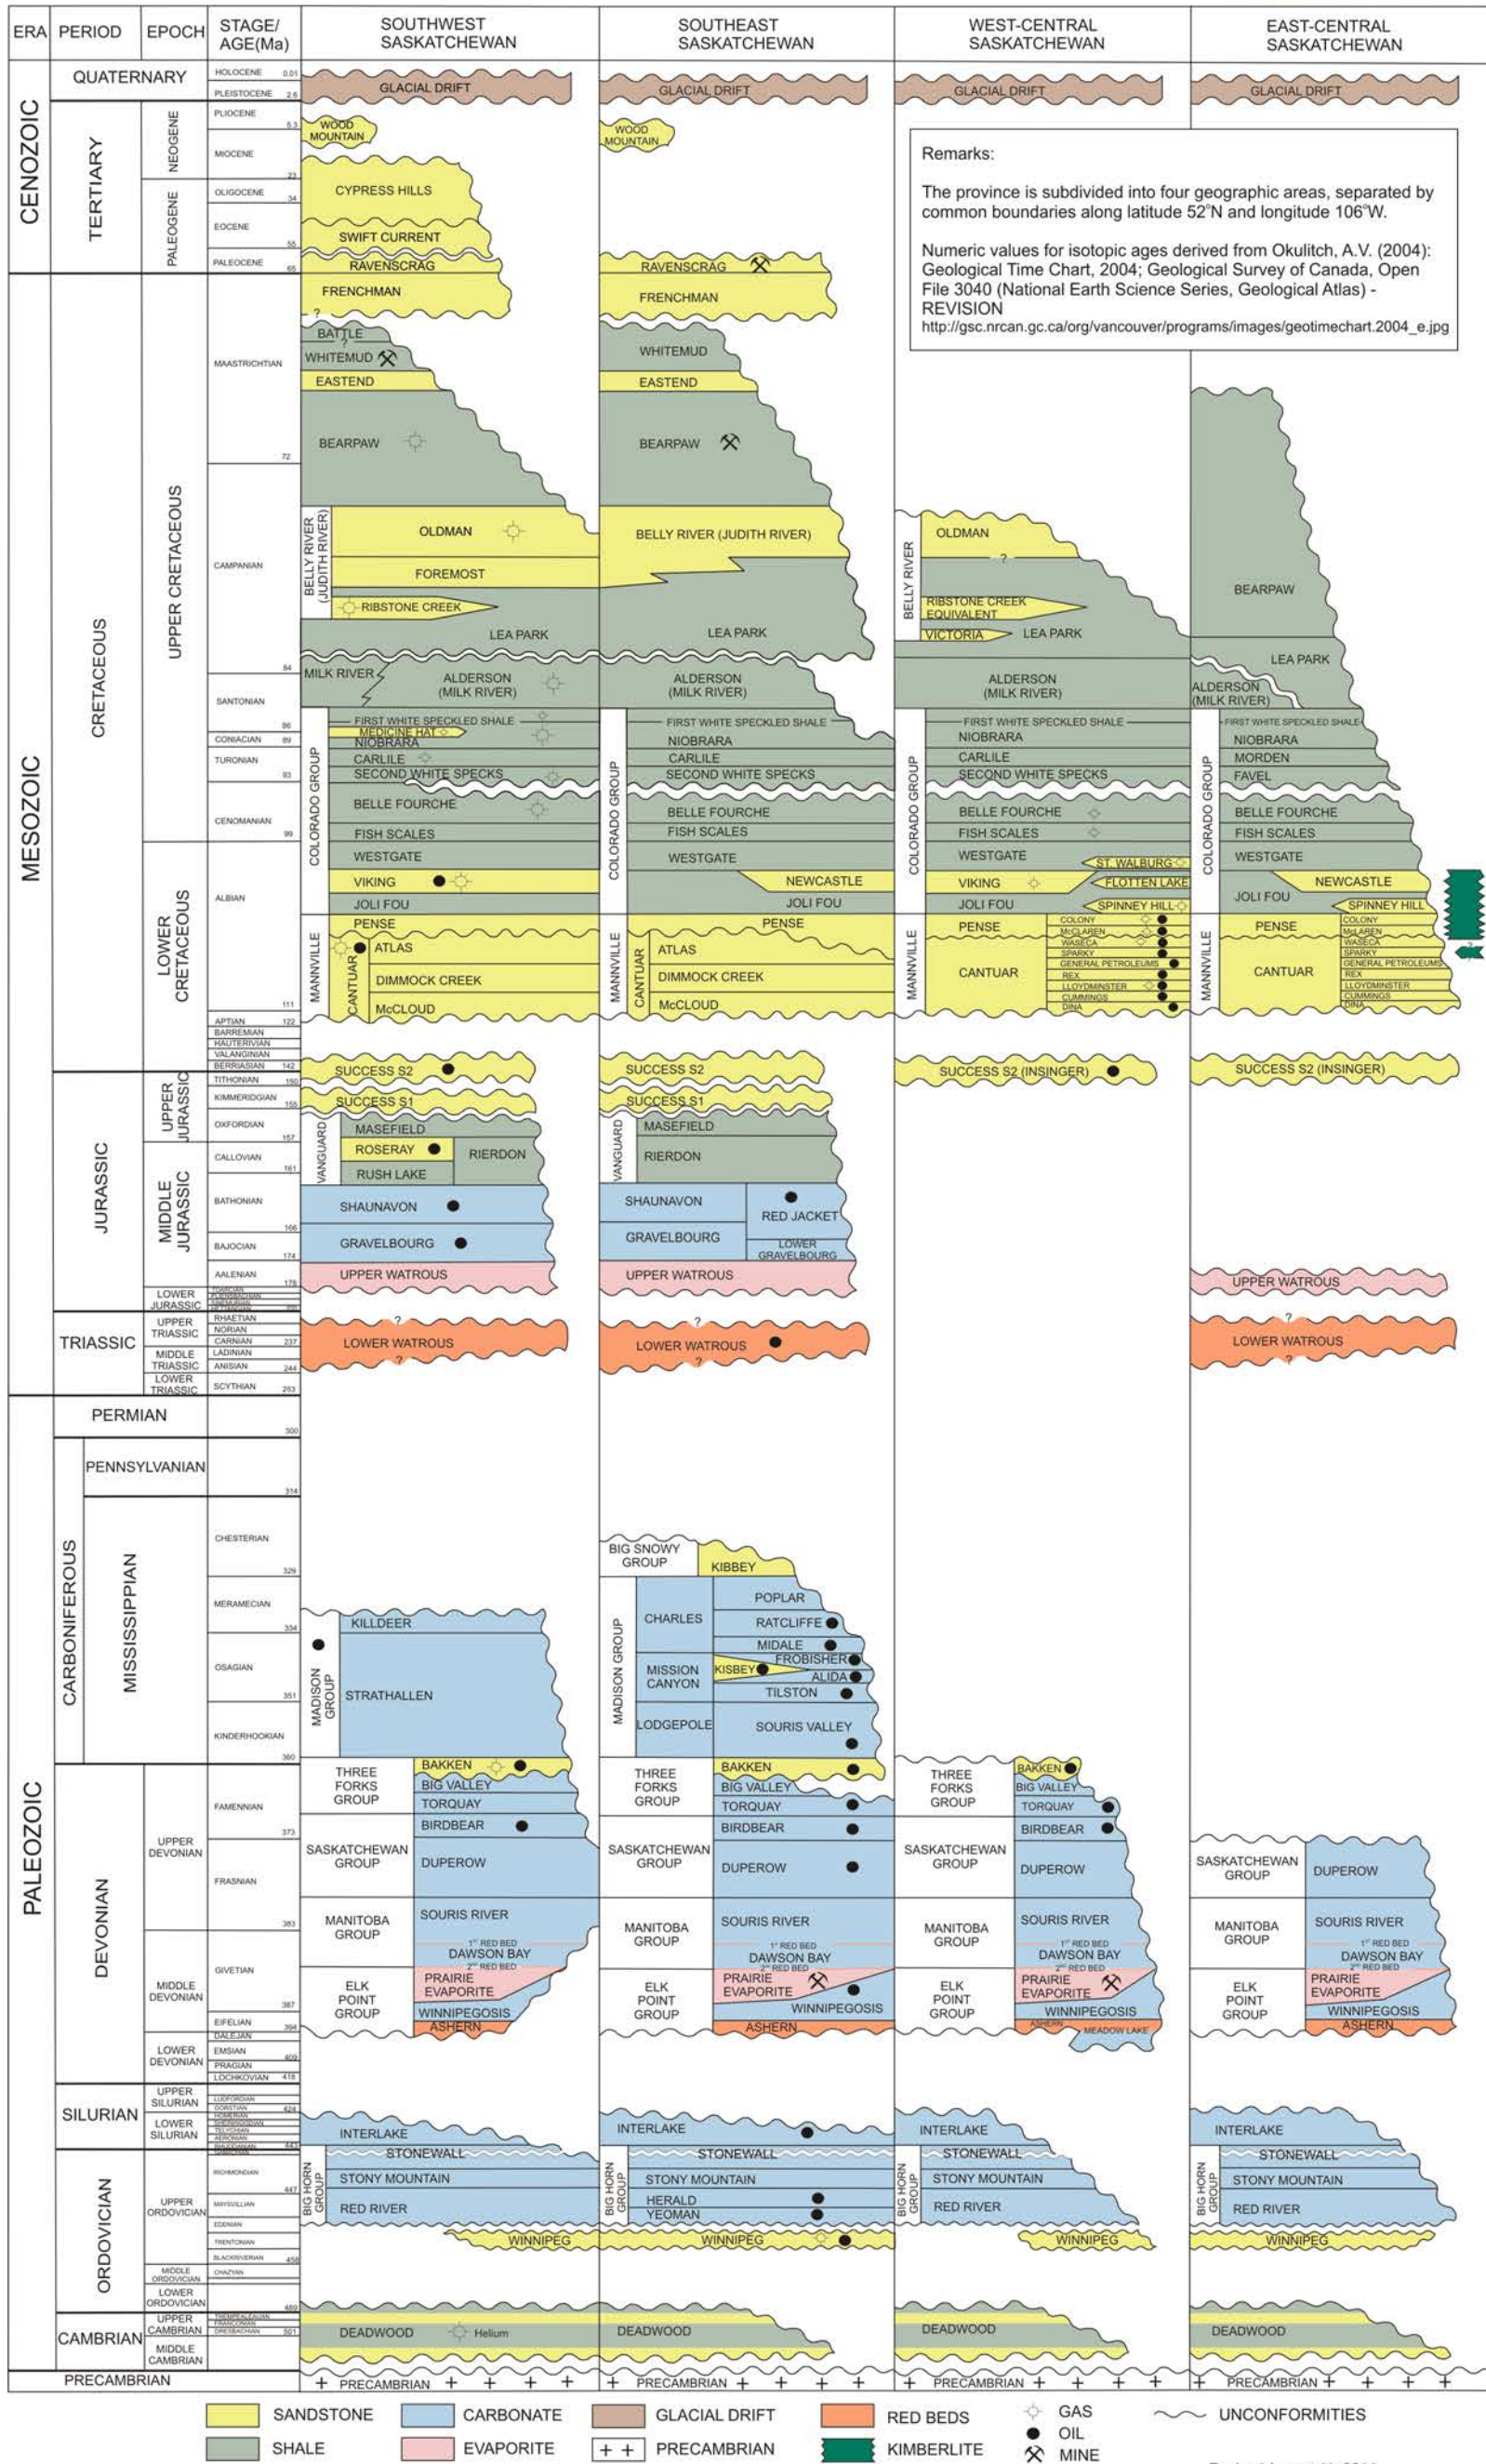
| ERA | PERIOD | EPOCH | STAGE/ AGE(Ma) | SOUTHWEST SASKATCHEWAN | SOUTHEAST SASKATCHEWAN | WEST-CENTRAL SASKATCHEWAN | EAST-CENTRAL SASKATCHEWAN |
|---|---|---|---|---|---|---|---|

CENOZOIC
QUATERNARY
HOLOCENE 0.01
PLEISTOCENE 2.6
GLACIAL DRIFT
GLACIAL DRIFT
GLACIAL DRIFT
GLACIAL DRIFT

TERTIARY
NEOGENE
PLIOCENE 5.3
MIOCENE 23
PALEOGENE
OLIGOCENE 34
EOCENE 55
PALEOCENE 65

WOOD MOUNTAIN
CYPRESS HILLS
SWIFT CURRENT
RAVENSCRAG
WOOD MOUNTAIN
RAVENSCRAG

Remarks:

The province is subdivided into four geographic areas, separated by common boundaries along latitude 52°N and longitude 106°W.

Numeric values for isotopic ages derived from Okulitch, A.V. (2004): Geological Time Chart, 2004; Geological Survey of Canada, Open File 3040 (National Earth Science Series, Geological Atlas) - REVISION
http://gsc.nrcan.gc.ca/org/vancouver/programs/images/geotimechart.2004_e.jpg

MESOZOIC
CRETACEOUS
UPPER CRETACEOUS
MAASTRICHTIAN 72
CAMPANIAN 84
SANTONIAN 86
CONIACIAN 89
TURONIAN 93
CENOMANIAN 99
LOWER CRETACEOUS
ALBIAN 111
APTIAN 122
BARREMIAN
HAUTERIVIAN
VALANGINIAN
BERRIASIAN 142

FRENCHMAN ?
BATTLE
WHITEMUD
EASTEND
BEARPAW
BELLY RIVER (JUDITH RIVER)
OLDMAN
FOREMOST
RIBSTONE CREEK
LEA PARK
MILK RIVER
ALDERSON (MILK RIVER)
COLORADO GROUP
FIRST WHITE SPECKLED SHALE
MEDICINE HAT
NIOBRARA
CARLILE
SECOND WHITE SPECKS
BELLE FOURCHE
FISH SCALES
WESTGATE
VIKING
JOLI FOU
MANNVILLE
PENSE
CANTUAR
ATLAS
DIMMOCK CREEK
McCLOUD

FRENCHMAN
WHITEMUD
EASTEND
BEARPAW
BELLY RIVER (JUDITH RIVER)
LEA PARK
ALDERSON (MILK RIVER)
COLORADO GROUP
FIRST WHITE SPECKLED SHALE
NIOBRARA
CARLILE
SECOND WHITE SPECKS
BELLE FOURCHE
FISH SCALES
WESTGATE
NEWCASTLE
JOLI FOU
MANNVILLE
PENSE
CANTUAR
ATLAS
DIMMOCK CREEK
McCLOUD

BELLY RIVER
OLDMAN
?
RIBSTONE CREEK EQUIVALENT
VICTORIA
LEA PARK
ALDERSON (MILK RIVER)
COLORADO GROUP
FIRST WHITE SPECKLED SHALE
NIOBRARA
CARLILE
SECOND WHITE SPECKS
BELLE FOURCHE
FISH SCALES
WESTGATE
ST. WALBURG
VIKING
FLOTTEN LAKE
JOLI FOU
SPINNEY HILL
MANNVILLE
PENSE
CANTUAR
COLONY
McLAREN
WASECA
SPARKY
GENERAL PETROLEUMS
REX
LLOYDMINSTER
CUMMINGS
DINA

BEARPAW
LEA PARK
ALDERSON (MILK RIVER)
COLORADO GROUP
FIRST WHITE SPECKLED SHALE
NIOBRARA
MORDEN
FAVEL
BELLE FOURCHE
FISH SCALES
WESTGATE
NEWCASTLE
JOLI FOU
SPINNEY HILL
MANNVILLE
PENSE
CANTUAR
COLONY
McLAREN
WASECA
SPARKY
GENERAL PETROLEUMS
REX
LLOYDMINSTER
CUMMINGS
DINA

JURASSIC
UPPER JURASSIC
TITHONIAN 150
KIMMERIDGIAN 155
OXFORDIAN 157
MIDDLE JURASSIC
CALLOVIAN 161
BATHONIAN 166
BAJOCIAN 174
AALENIAN 178
LOWER JURASSIC

SUCCESS S2
SUCCESS S1
VANGUARD
MASEFIELD
ROSERAY
RUSH LAKE
RIERDON
SHAUNAVON
GRAVELBOURG
UPPER WATROUS

SUCCESS S2
SUCCESS S1
VANGUARD
MASEFIELD
RIERDON
SHAUNAVON
RED JACKET
GRAVELBOURG
LOWER GRAVELBOURG
UPPER WATROUS

SUCCESS S2 (INSINGER)
SUCCESS S2 (INSINGER)
UPPER WATROUS

TRIASSIC
UPPER TRIASSIC
RHAETIAN
NORIAN
CARNIAN 237
MIDDLE TRIASSIC
LADINIAN
ANISIAN 244
LOWER TRIASSIC
SCYTHIAN 253

?
LOWER WATROUS
?
?
LOWER WATROUS
?
?
LOWER WATROUS
?

PALEOZOIC
PERMIAN 300
CARBONIFEROUS
PENNSYLVANIAN 314
MISSISSIPPIAN
CHESTERIAN 329
MERAMECIAN 334
OSAGIAN 351
KINDERHOOKIAN 360

MADISON GROUP
KILLDEER
STRATHALLEN

BIG SNOWY GROUP
KIBBEY
MADISON GROUP
CHARLES
POPLAR
RATCLIFFE
MIDALE
FROBISHER
MISSION CANYON
KISBEY
ALIDA
TILSTON
LODGEPOLE
SOURIS VALLEY

DEVONIAN
UPPER DEVONIAN
FAMENNIAN 373
FRASNIAN 383
MIDDLE DEVONIAN
GIVETIAN 387
EIFELIAN 394
LOWER DEVONIAN
DALEJAN
EMSIAN 409
PRAGIAN
LOCHKOVIAN 418

THREE FORKS GROUP
BAKKEN
BIG VALLEY
TORQUAY
BIRDBEAR
SASKATCHEWAN GROUP
DUPEROW
MANITOBA GROUP
SOURIS RIVER
1st RED BED
DAWSON BAY
2nd RED BED
ELK POINT GROUP
PRAIRIE EVAPORITE
WINNIPEGOSIS
ASHERN

THREE FORKS GROUP
BAKKEN
BIG VALLEY
TORQUAY
BIRDBEAR
SASKATCHEWAN GROUP
DUPEROW
MANITOBA GROUP
SOURIS RIVER
1st RED BED
DAWSON BAY
2nd RED BED
ELK POINT GROUP
PRAIRIE EVAPORITE
WINNIPEGOSIS
ASHERN

THREE FORKS GROUP
BAKKEN
BIG VALLEY
TORQUAY
BIRDBEAR
SASKATCHEWAN GROUP
DUPEROW
MANITOBA GROUP
SOURIS RIVER
1st RED BED
DAWSON BAY
2nd RED BED
ELK POINT GROUP
PRAIRIE EVAPORITE
WINNIPEGOSIS
ASHERN
MEADOW LAKE

SASKATCHEWAN GROUP
DUPEROW
MANITOBA GROUP
SOURIS RIVER
1st RED BED
DAWSON BAY
2nd RED BED
ELK POINT GROUP
PRAIRIE EVAPORITE
WINNIPEGOSIS
ASHERN

SILURIAN
UPPER SILURIAN
LUDFORDIAN
GORSTIAN 424
HOMERIAN
SHEINWOODIAN
LOWER SILURIAN
TELYCHIAN
AERONIAN
RHUDDANIAN 443

ORDOVICIAN
UPPER ORDOVICIAN
RICHMONDIAN 447
MAYSVILLIAN
EDENIAN
TRENTONIAN
BLACKRIVERIAN 458
MIDDLE ORDOVICIAN
CHAZYAN
LOWER ORDOVICIAN 489

INTERLAKE
STONEWALL
BIG HORN GROUP
STONY MOUNTAIN
RED RIVER
WINNIPEG

INTERLAKE
STONEWALL
BIG HORN GROUP
STONY MOUNTAIN
HERALD
YEOMAN
WINNIPEG

INTERLAKE
STONEWALL
BIG HORN GROUP
STONY MOUNTAIN
RED RIVER
WINNIPEG

INTERLAKE
STONEWALL
BIG HORN GROUP
STONY MOUNTAIN
RED RIVER
WINNIPEG

CAMBRIAN
UPPER CAMBRIAN
TREMPEALEAUAN
FRANCONIAN
DRESBACHIAN 501
MIDDLE CAMBRIAN

DEADWOOD Helium
DEADWOOD
DEADWOOD
DEADWOOD

PRECAMBRIAN
PRECAMBRIAN
PRECAMBRIAN
PRECAMBRIAN
PRECAMBRIAN

SANDSTONE
SHALE
CARBONATE
EVAPORITE
GLACIAL DRIFT
PRECAMBRIAN
RED BEDS
KIMBERLITE
GAS
OIL
MINE
UNCONFORMITIES